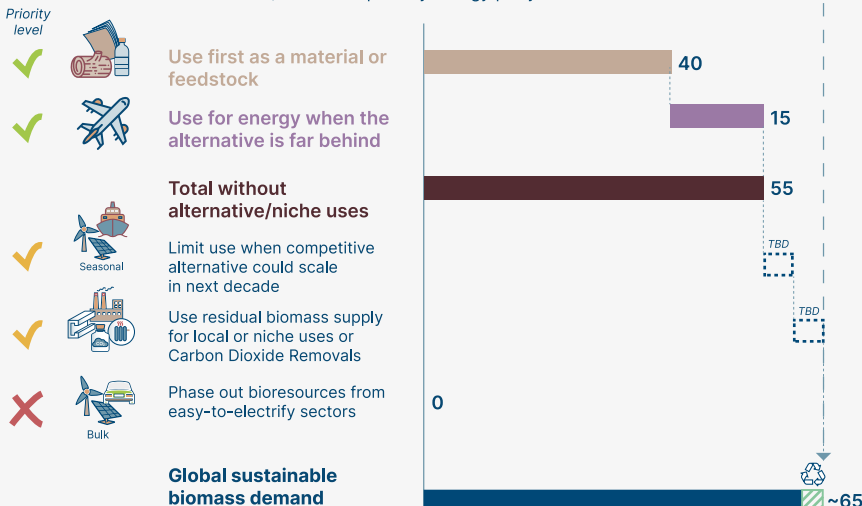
Priority level

Use first as a material or feedstock

40

Use for energy when the alternative is far behind

15

Total without alternative/niche uses

55

Seasonal

Limit use when competitive alternative could scale in next decade

TBD

Use residual biomass supply for local or niche uses or Carbon Dioxide Removals

TBD

Bulk

Phase out bioresources from easy-to-electrify sectors

0

Global sustainable biomass demand

~65